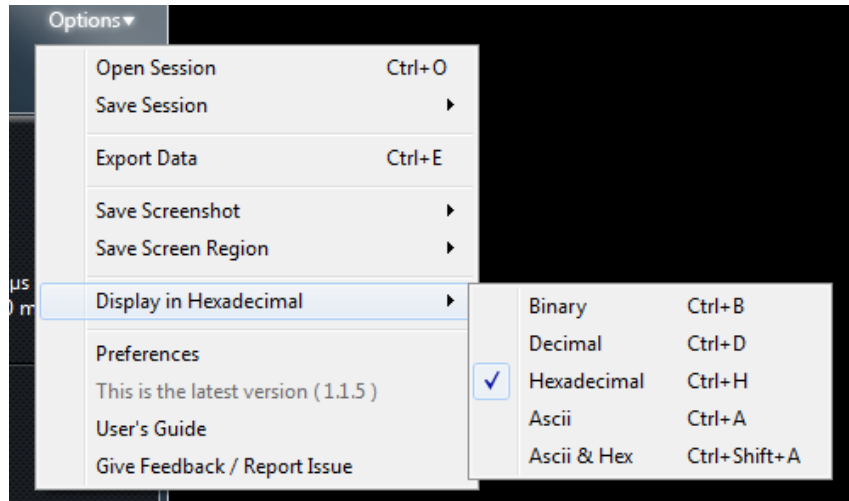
Options▾

Open Session Ctrl+O
Save Session

Export Data Ctrl+E

Save Screenshot
Save Screen Region

μs
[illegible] m

Display in Hexadecimal

Preferences
This is the latest version (1.1.5)
User's Guide
Give Feedback / Report Issue

Binary Ctrl+B
Decimal Ctrl+D
✓ Hexadecimal Ctrl+H
Ascii Ctrl+A
Ascii & Hex Ctrl+Shift+A